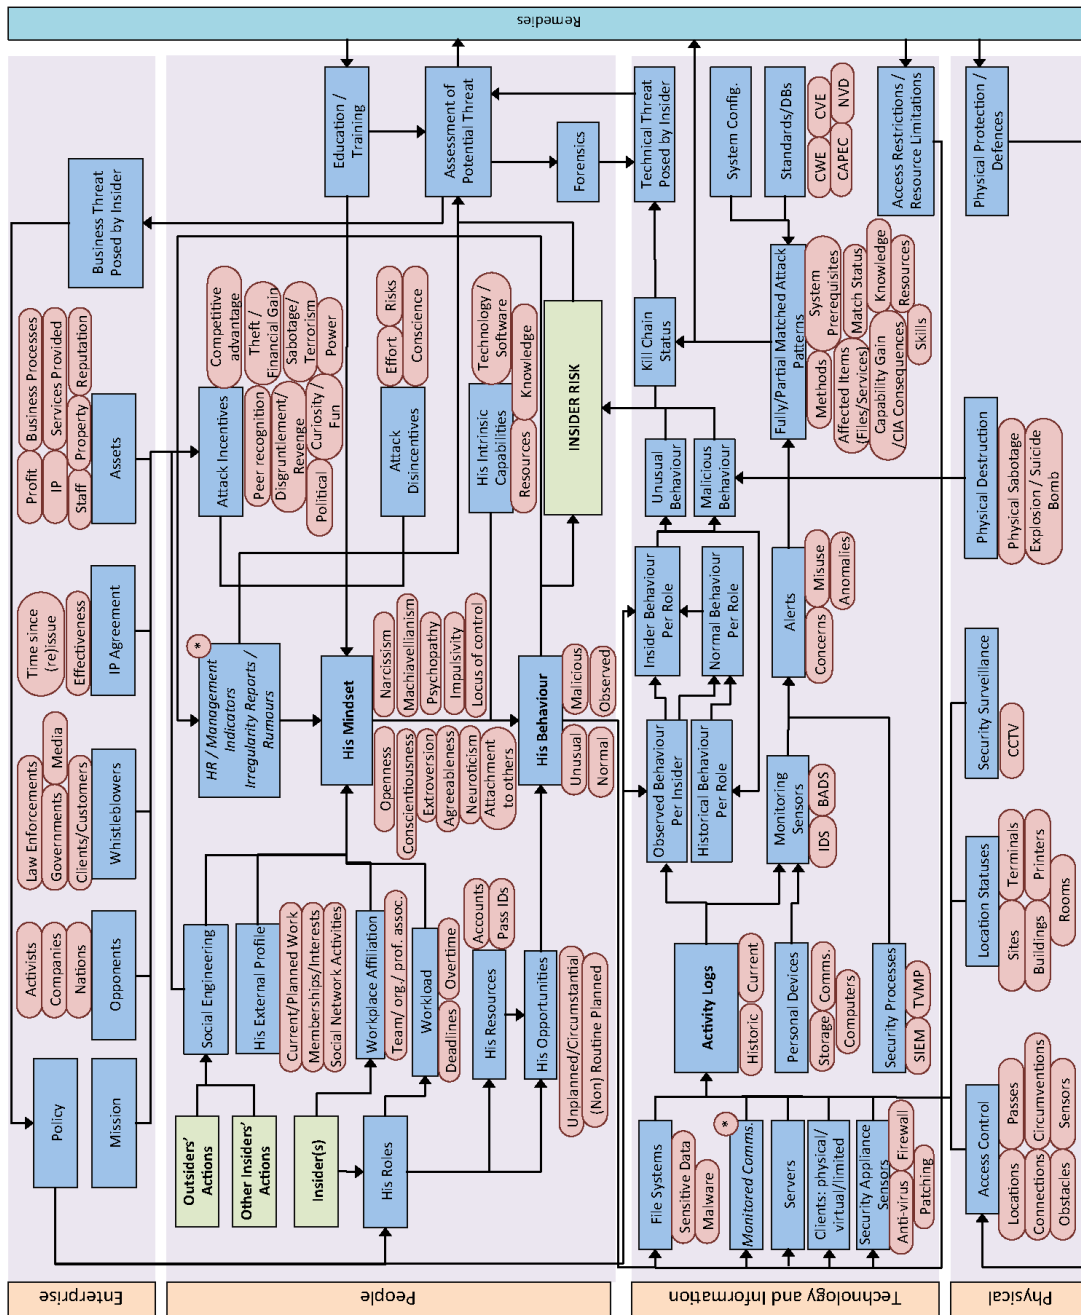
Remedies

Enterprise

Business Threat Posed by Insider

Profit
IP
Staff
Business Processes
Services Provided
Property
Reputation
Assets

Time since (re)issue
Effectiveness
IP Agreement

Law Enforcements
Governments
Media
Clients/Customers
Whistleblowers

Activists
Companies
Nations
Opponents

Policy
Mission

People

Education / Training
Assessment of Potential Threat
Forensics

Attack Incentives
Competitive advantage
Theft / Financial Gain
Sabotage / Terrorism
Power
Peer recognition
Disgruntlement/ Revenge
Curiosity / Fun
Political

Attack Disincentives
Effort
Risks
Conscience

His Intrinsic Capabilities
Technology / Software
Knowledge
Resources

INSIDER RISK

*
HR / Management Indicators
Irregularity Reports / Rumours

His Mindset
Narcissism
Machiavellianism
Psychopathy
Impulsivity
Locus of control
Openness
Conscientiousness
Extroversion
Agreeableness
Neuroticism
Attachment to others

His Behaviour
Malicious
Observed
Unusual
Normal

Social Engineering
His External Profile
Current/Planned Work
Memberships/Interests
Social Network Activities
Workplace Affiliation
Team/ org./ prof. assoc.
Workload
Deadlines
Overtime
His Resources
Accounts
Pass IDs
His Opportunities
Unplanned/Circumstantial
(Non) Routine Planned

Outsiders' Actions
Other Insiders' Actions
Insider(s)
His Roles

Technology and Information

Technical Threat Posed by Insider
System Config.
Standards/DBs
CVE
NVD
CWE
CAPEC
Access Restrictions / Resource Limitations

Kill Chain Status
Fully/Partial Matched Attack Patterns
System Prerequisites
Match Status
Knowledge
Resources
Methods
Affected Items (Files/Services)
Capability Gain /CIA Consequences
Skills

Unusual Behaviour
Malicious Behaviour

Insider Behaviour Per Role
Normal Behaviour Per Role
Alerts
Misuse
Anomalies
Concerns

Observed Behaviour Per Insider
Historical Behaviour Per Role
Monitoring Sensors
BADS
IDS

Activity Logs
Historic
Current
Personal Devices
Storage
Comms.
Computers
Security Processes
SIEM
TVMP

File Systems
Sensitive Data
Malware
*
Monitored Comms.
Servers
Clients: physical/ virtual/limited
Security Appliance Sensors
Firewall
Anti-virus
Patching

Physical

Physical Protection / Defences

Physical Destruction
Physical Sabotage
Explosion / Suicide Bomb

Security Surveillance
CCTV

Location Statuses
Sites
Terminals
Buildings
Printers
Rooms

Access Control
Locations
Passes
Connections
Circumventions
Obstacles
Sensors